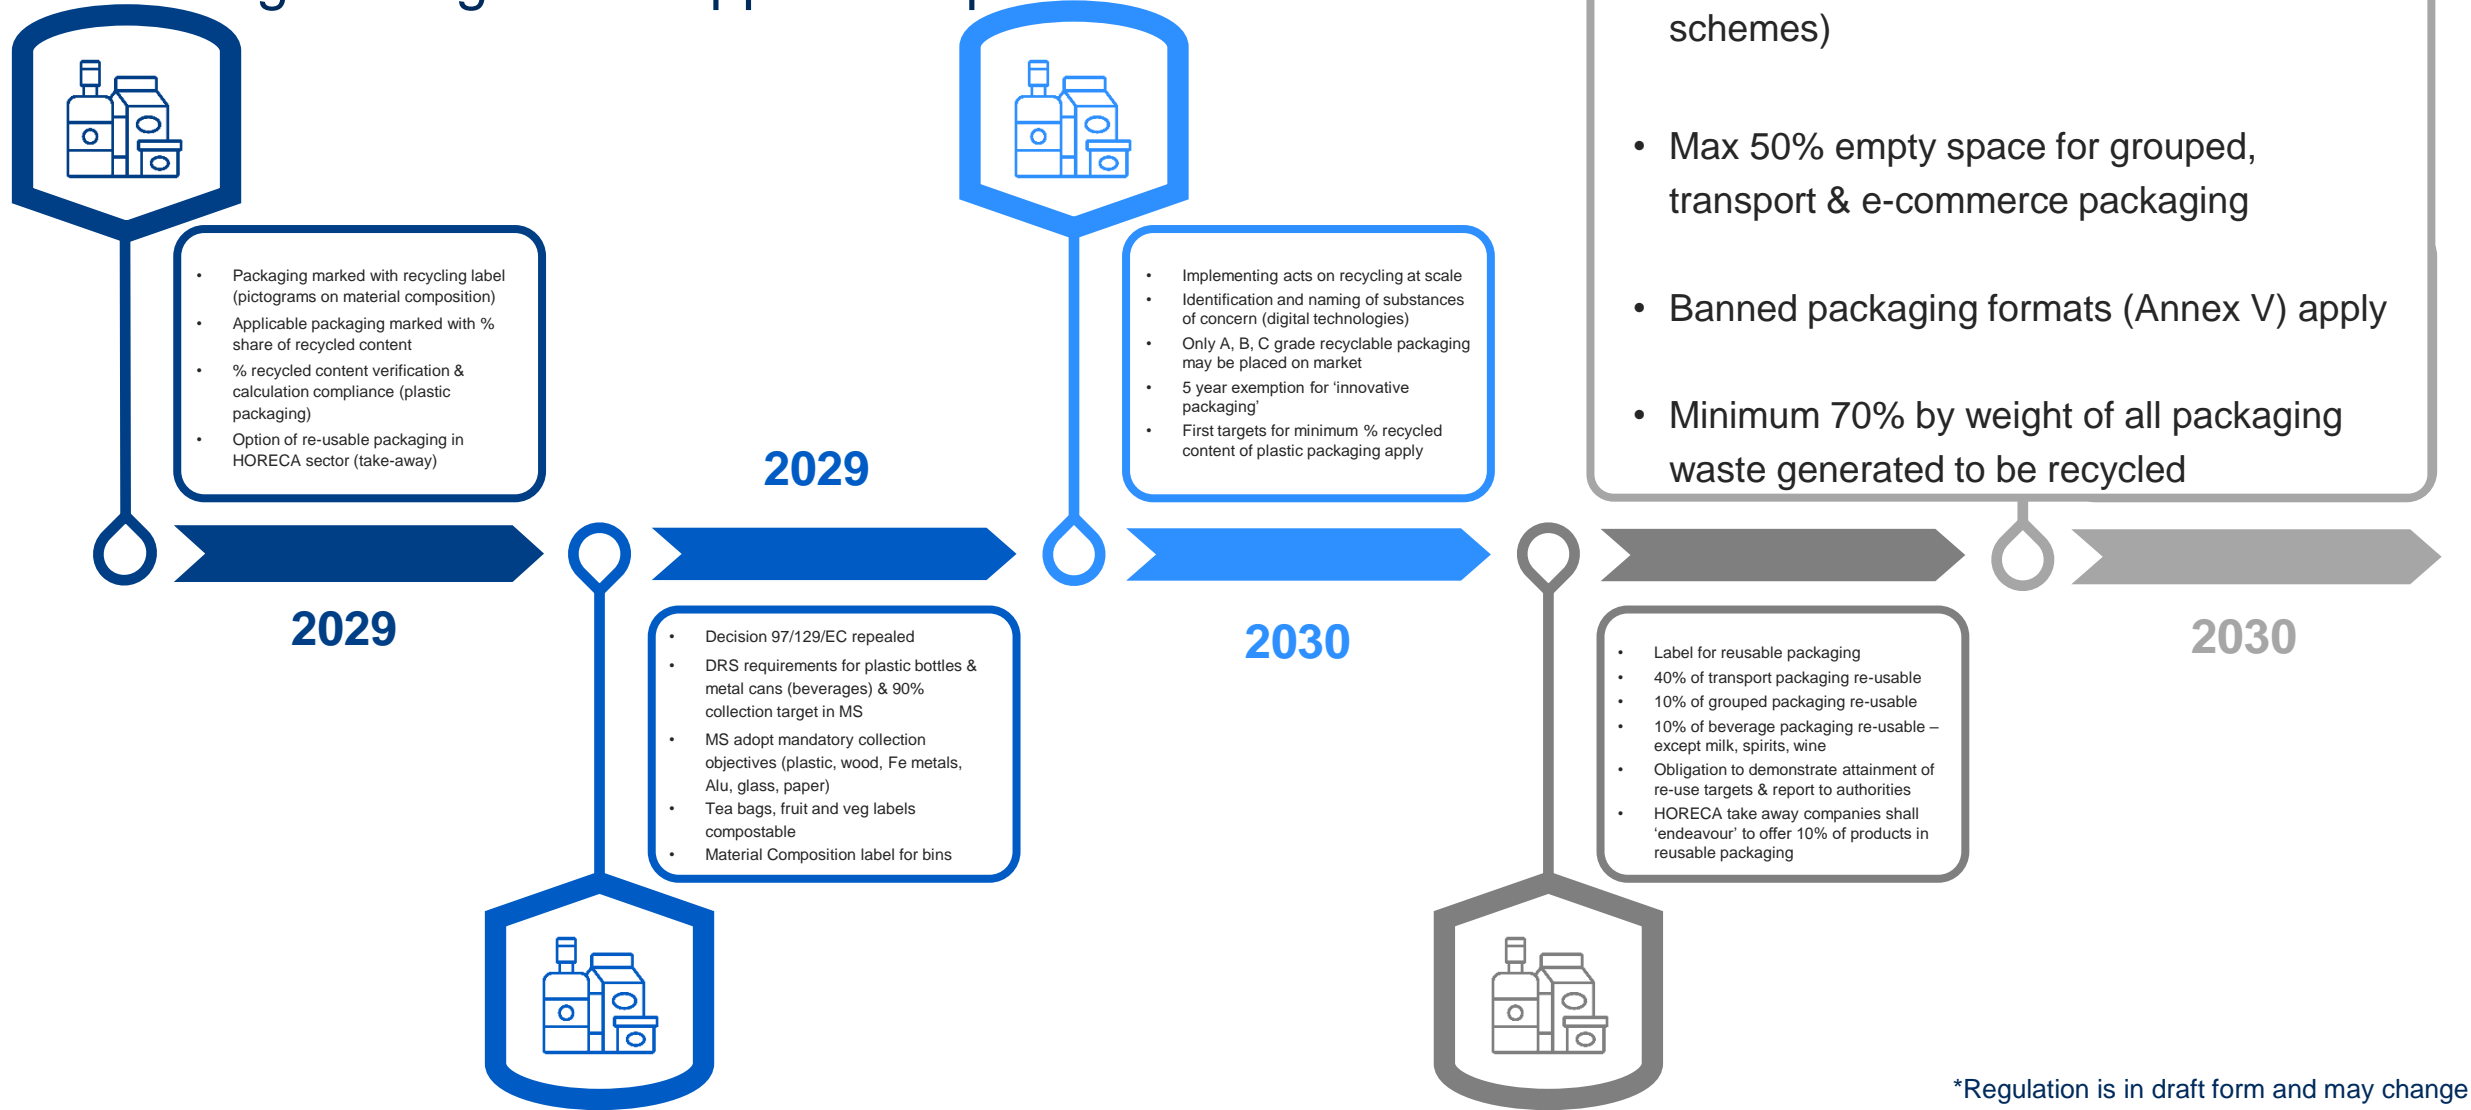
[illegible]

schemes)

• Max 50% empty space for grouped, transport & e-commerce packaging

• Banned packaging formats (Annex V) apply

• Minimum 70% by weight of all packaging waste generated to be recycled

• Packaging marked with recycling label (pictograms on material composition)
• Applicable packaging marked with % share of recycled content
• % recycled content verification & calculation compliance (plastic packaging)
• Option of re-usable packaging in HORECA sector (take-away)

2029

2029

• Decision 97/129/EC repealed
• DRS requirements for plastic bottles & metal cans (beverages) & 90% collection target in MS
• MS adopt mandatory collection objectives (plastic, wood, Fe metals, Alu, glass, paper)
• Tea bags, fruit and veg labels compostable
• Material Composition label for bins

• Implementing acts on recycling at scale
• Identification and naming of substances of concern (digital technologies)
• Only A, B, C grade recyclable packaging may be placed on market
• 5 year exemption for 'innovative packaging'
• First targets for minimum % recycled content of plastic packaging apply

2030

• Label for reusable packaging
• 40% of transport packaging re-usable
• 10% of grouped packaging re-usable
• 10% of beverage packaging re-usable – except milk, spirits, wine
• Obligation to demonstrate attainment of re-use targets & report to authorities
• HORECA take away companies shall 'endeavour' to offer 10% of products in reusable packaging

2030

*Regulation is in draft form and may change